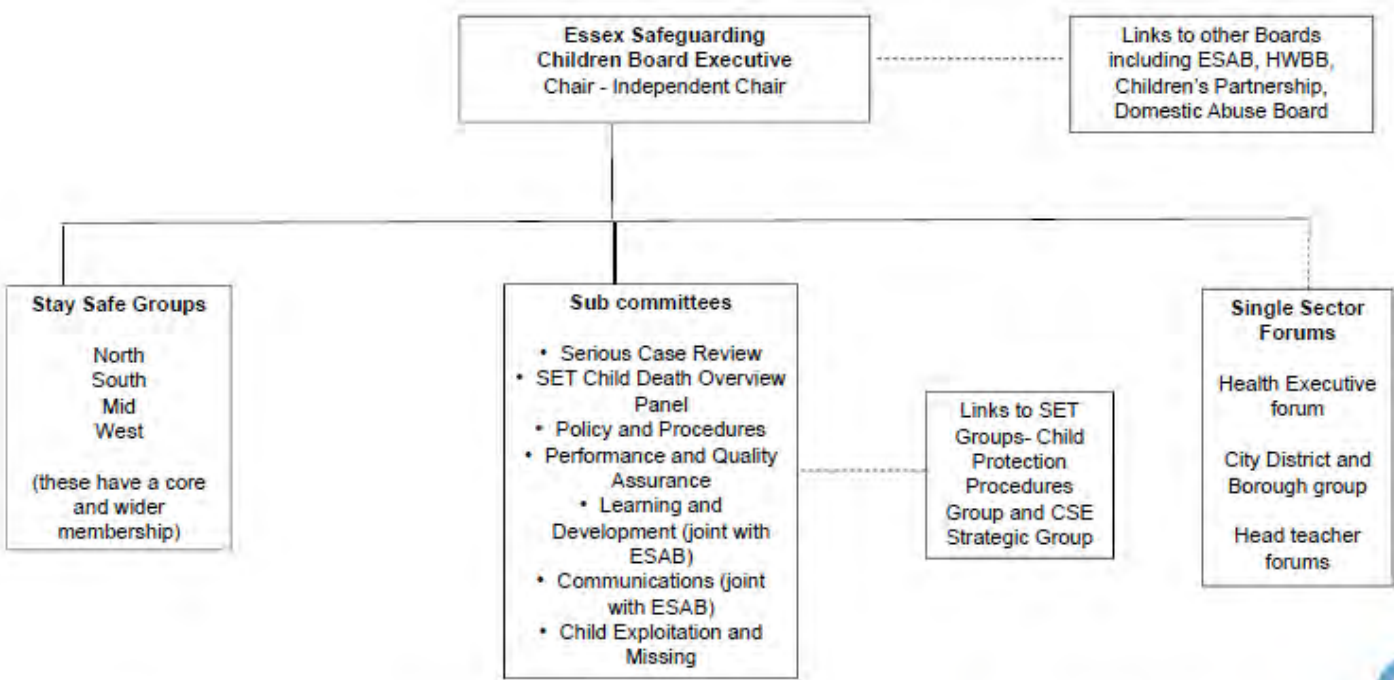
Essex Safeguarding Children Board Executive
Chair - Independent Chair

Links to other Boards including ESAB, HWBB, Children's Partnership, Domestic Abuse Board

Stay Safe Groups

North
South
Mid
West

(these have a core and wider membership)

Sub committees

• Serious Case Review
• SET Child Death Overview Panel
• Policy and Procedures
• Performance and Quality Assurance
• Learning and Development (joint with ESAB)
• Communications (joint with ESAB)
• Child Exploitation and Missing

Links to SET Groups- Child Protection Procedures Group and CSE Strategic Group

Single Sector Forums

Health Executive forum

City District and Borough group

Head teacher forums